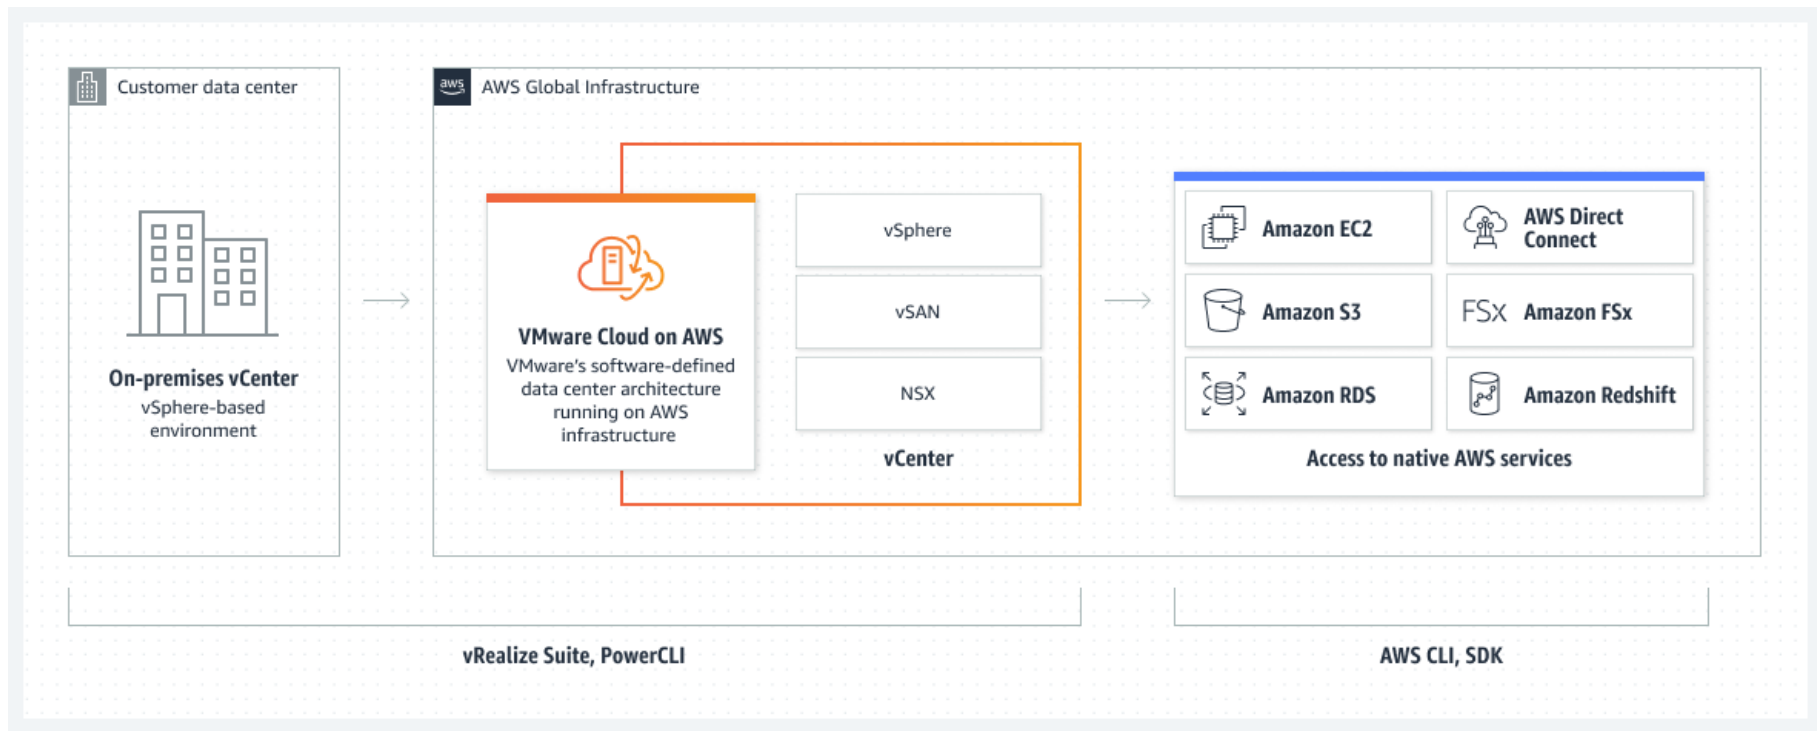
Customer data center

On-premises vCenter
vSphere-based environment

aws AWS Global Infrastructure

VMware Cloud on AWS
VMware's software-defined data center architecture running on AWS infrastructure

vSphere

vSAN

NSX

vCenter

Amazon EC2

AWS Direct Connect

Amazon S3

FSx Amazon FSx

Amazon RDS

Amazon Redshift

Access to native AWS services

vRealize Suite, PowerCLI

AWS CLI, SDK